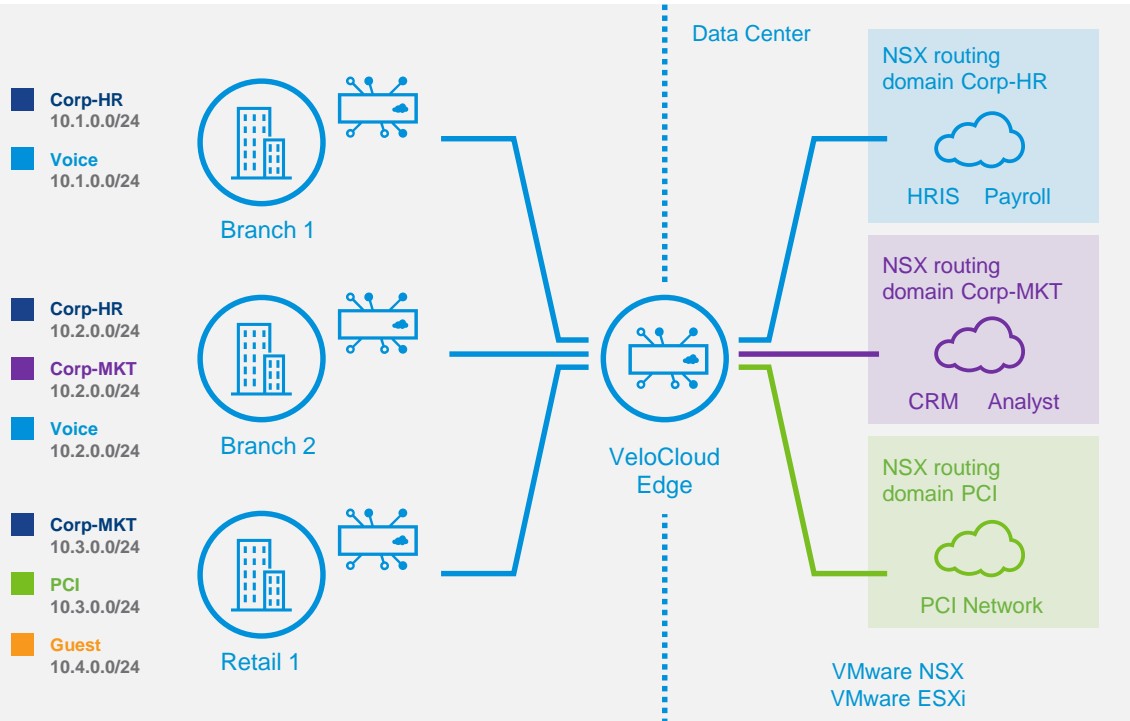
Corp-HR
10.1.0.0/24

Voice
10.1.0.0/24

Branch 1

Corp-HR
10.2.0.0/24

Corp-MKT
10.2.0.0/24

Voice
10.2.0.0/24

Branch 2

Corp-MKT
10.3.0.0/24

PCI
10.3.0.0/24

Guest
10.4.0.0/24

Retail 1

VeloCloud Edge

Data Center

NSX routing domain Corp-HR

HRIS Payroll

NSX routing domain Corp-MKT

CRM Analyst

NSX routing domain PCI

PCI Network

VMware NSX
VMware ESXi